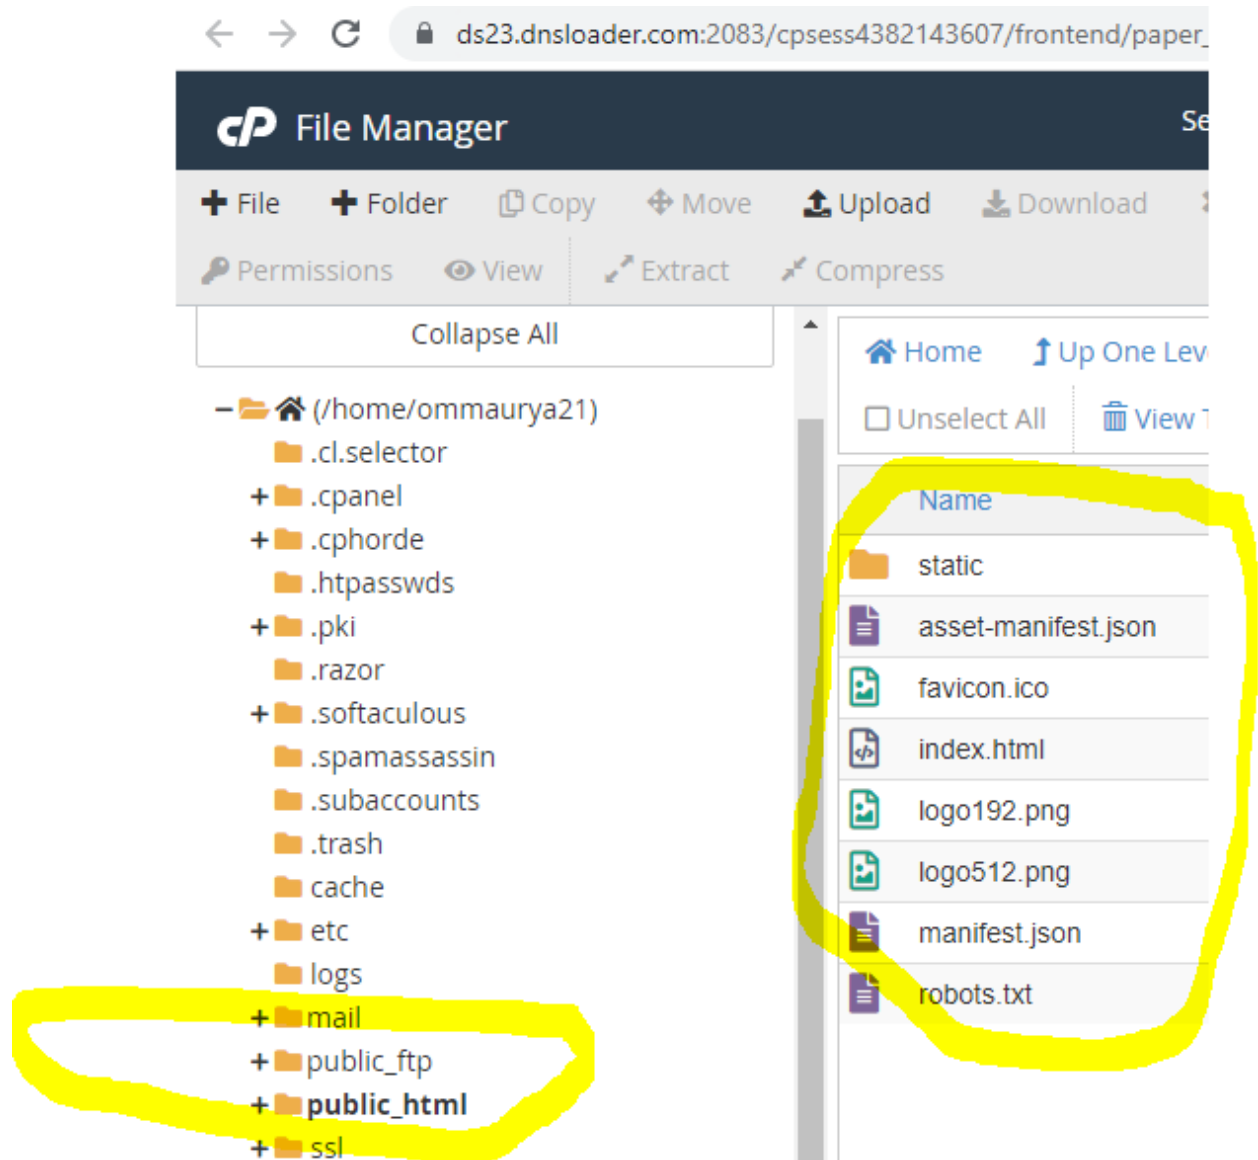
ds23.dnsloader.com:2083/cpsess4382143607/frontend/paper_

File Manager

Se

File Folder Copy Move Upload Download

Permissions View Extract Compress

Collapse All

– (/home/ommaurya21)
.cl.selector
+ .cpanel
+ .cphorde
.htpasswds
+ .pki
.razor
+ .softaculous
.spamassassin
.subaccounts
.trash
cache
+ etc
logs
+ mail
+ public_ftp
+ **public_html**
+ ssl

Home Up One Lev

Unselect All View

| Name |
|---|
| static |
| asset-manifest.json |
| favicon.ico |
| index.html |
| logo192.png |
| logo512.png |
| manifest.json |
| robots.txt |